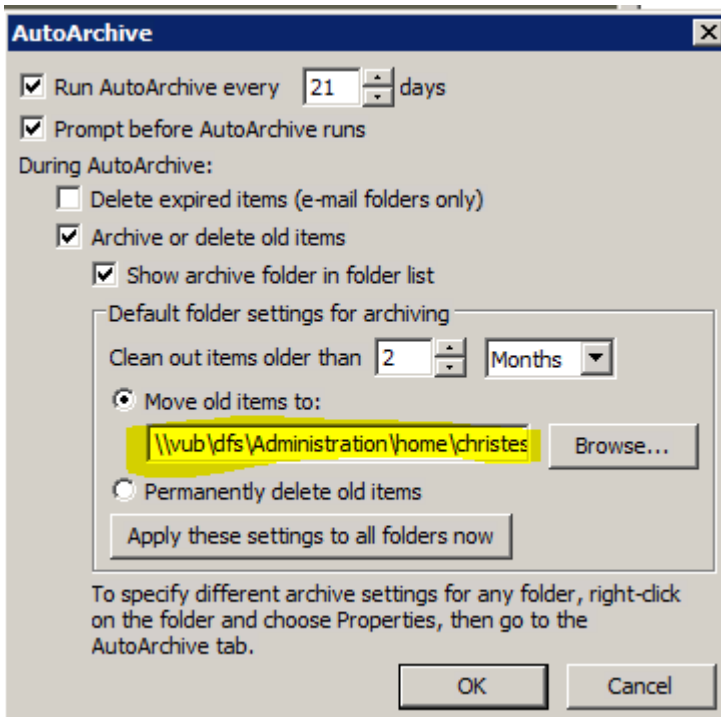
AutoArchive

Run AutoArchive every 21 days

Prompt before AutoArchive runs

During AutoArchive:

Delete expired items (e-mail folders only)

Archive or delete old items

Show archive folder in folder list

Default folder settings for archiving

Clean out items older than 2 Months

Move old items to:

\\vub\dfs\Administration\home\christes

Browse...

Permanently delete old items

Apply these settings to all folders now

To specify different archive settings for any folder, right-click on the folder and choose Properties, then go to the AutoArchive tab.

OK

Cancel